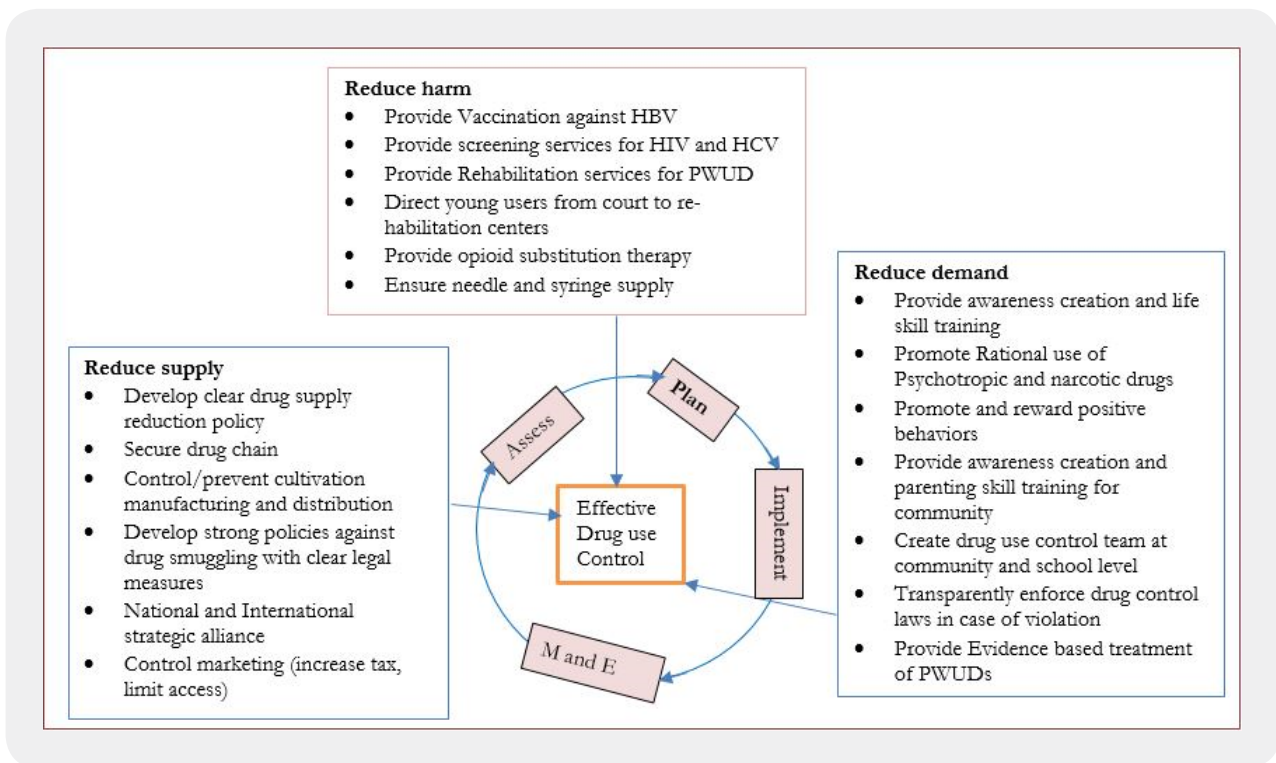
**Reduce harm**
- Provide Vaccination against HBV
- Provide screening services for HIV and HCV
- Provide Rehabilitation services for PWUD
- Direct young users from court to rehabilitation centers
- Provide opioid substitution therapy
- Ensure needle and syringe supply

**Reduce supply**
- Develop clear drug supply reduction policy
- Secure drug chain
- Control/prevent cultivation manufacturing and distribution
- Develop strong policies against drug smuggling with clear legal measures
- National and International strategic alliance
- Control marketing (increase tax, limit access)

Assess

Plan

Implement

M and E

Effective Drug use Control

**Reduce demand**
- Provide awareness creation and life skill training
- Promote Rational use of Psychotropic and narcotic drugs
- Promote and reward positive behaviors
- Provide awareness creation and parenting skill training for community
- Create drug use control team at community and school level
- Transparently enforce drug control laws in case of violation
- Provide Evidence based treatment of PWUDs